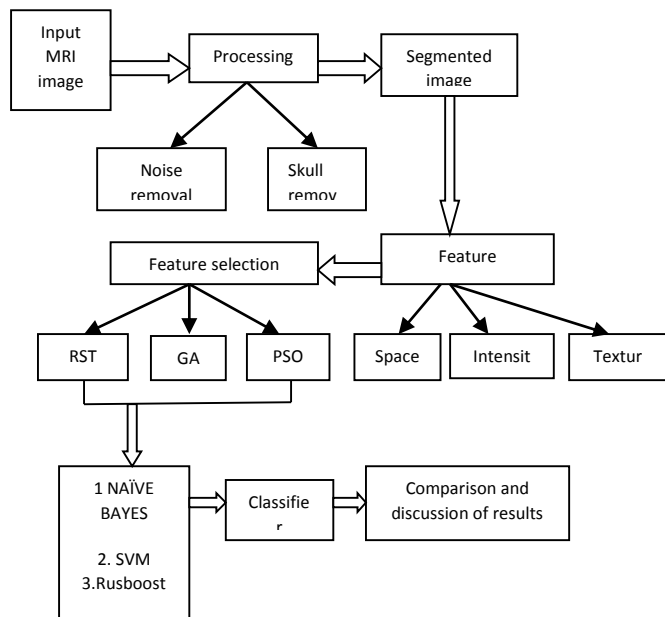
Input MRI image

Processing

Segmented image

Noise removal

Skull remov

Feature selection

Feature

RST

GA

PSO

Space

Intensit

Textur

1 NAÏVE BAYES

2. SVM

3.Rusboost

Classifie r

Comparison and discussion of results